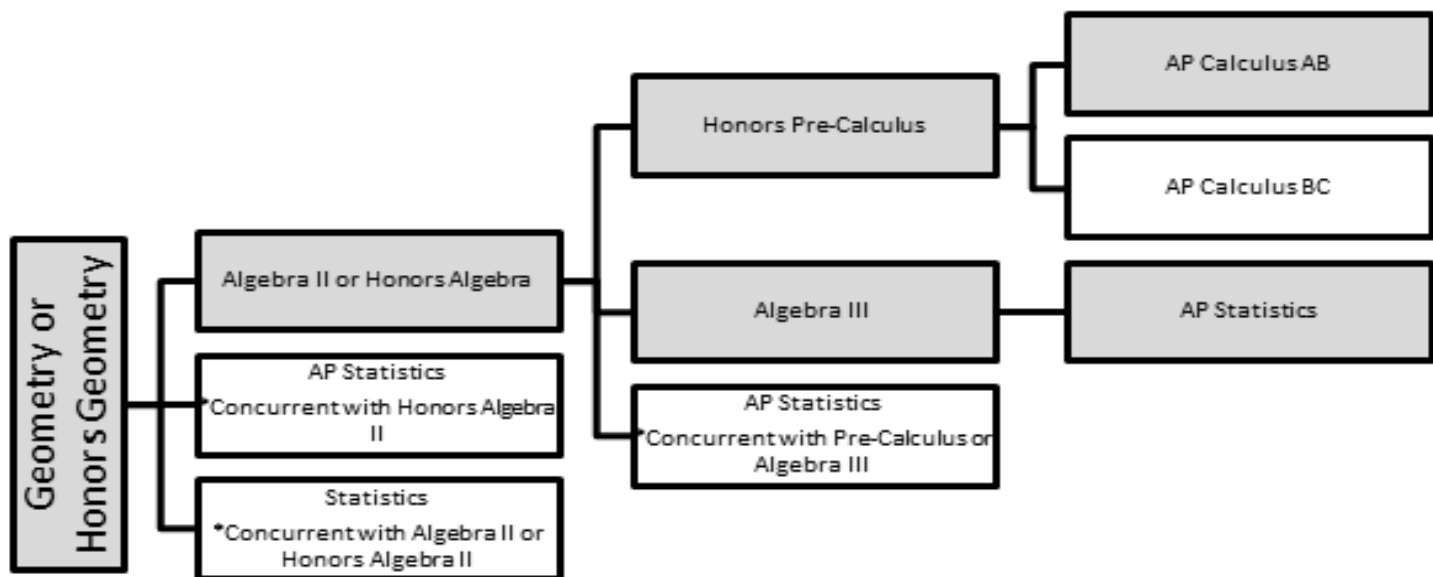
Geometry or Honors Geometry

Algebra II or Honors Algebra

AP Statistics
*Concurrent with Honors Algebra II

Statistics
*Concurrent with Algebra II or Honors Algebra II

Honors Pre-Calculus

Algebra III

AP Statistics
*Concurrent with Pre-Calculus or Algebra III

AP Calculus AB

AP Calculus BC

AP Statistics